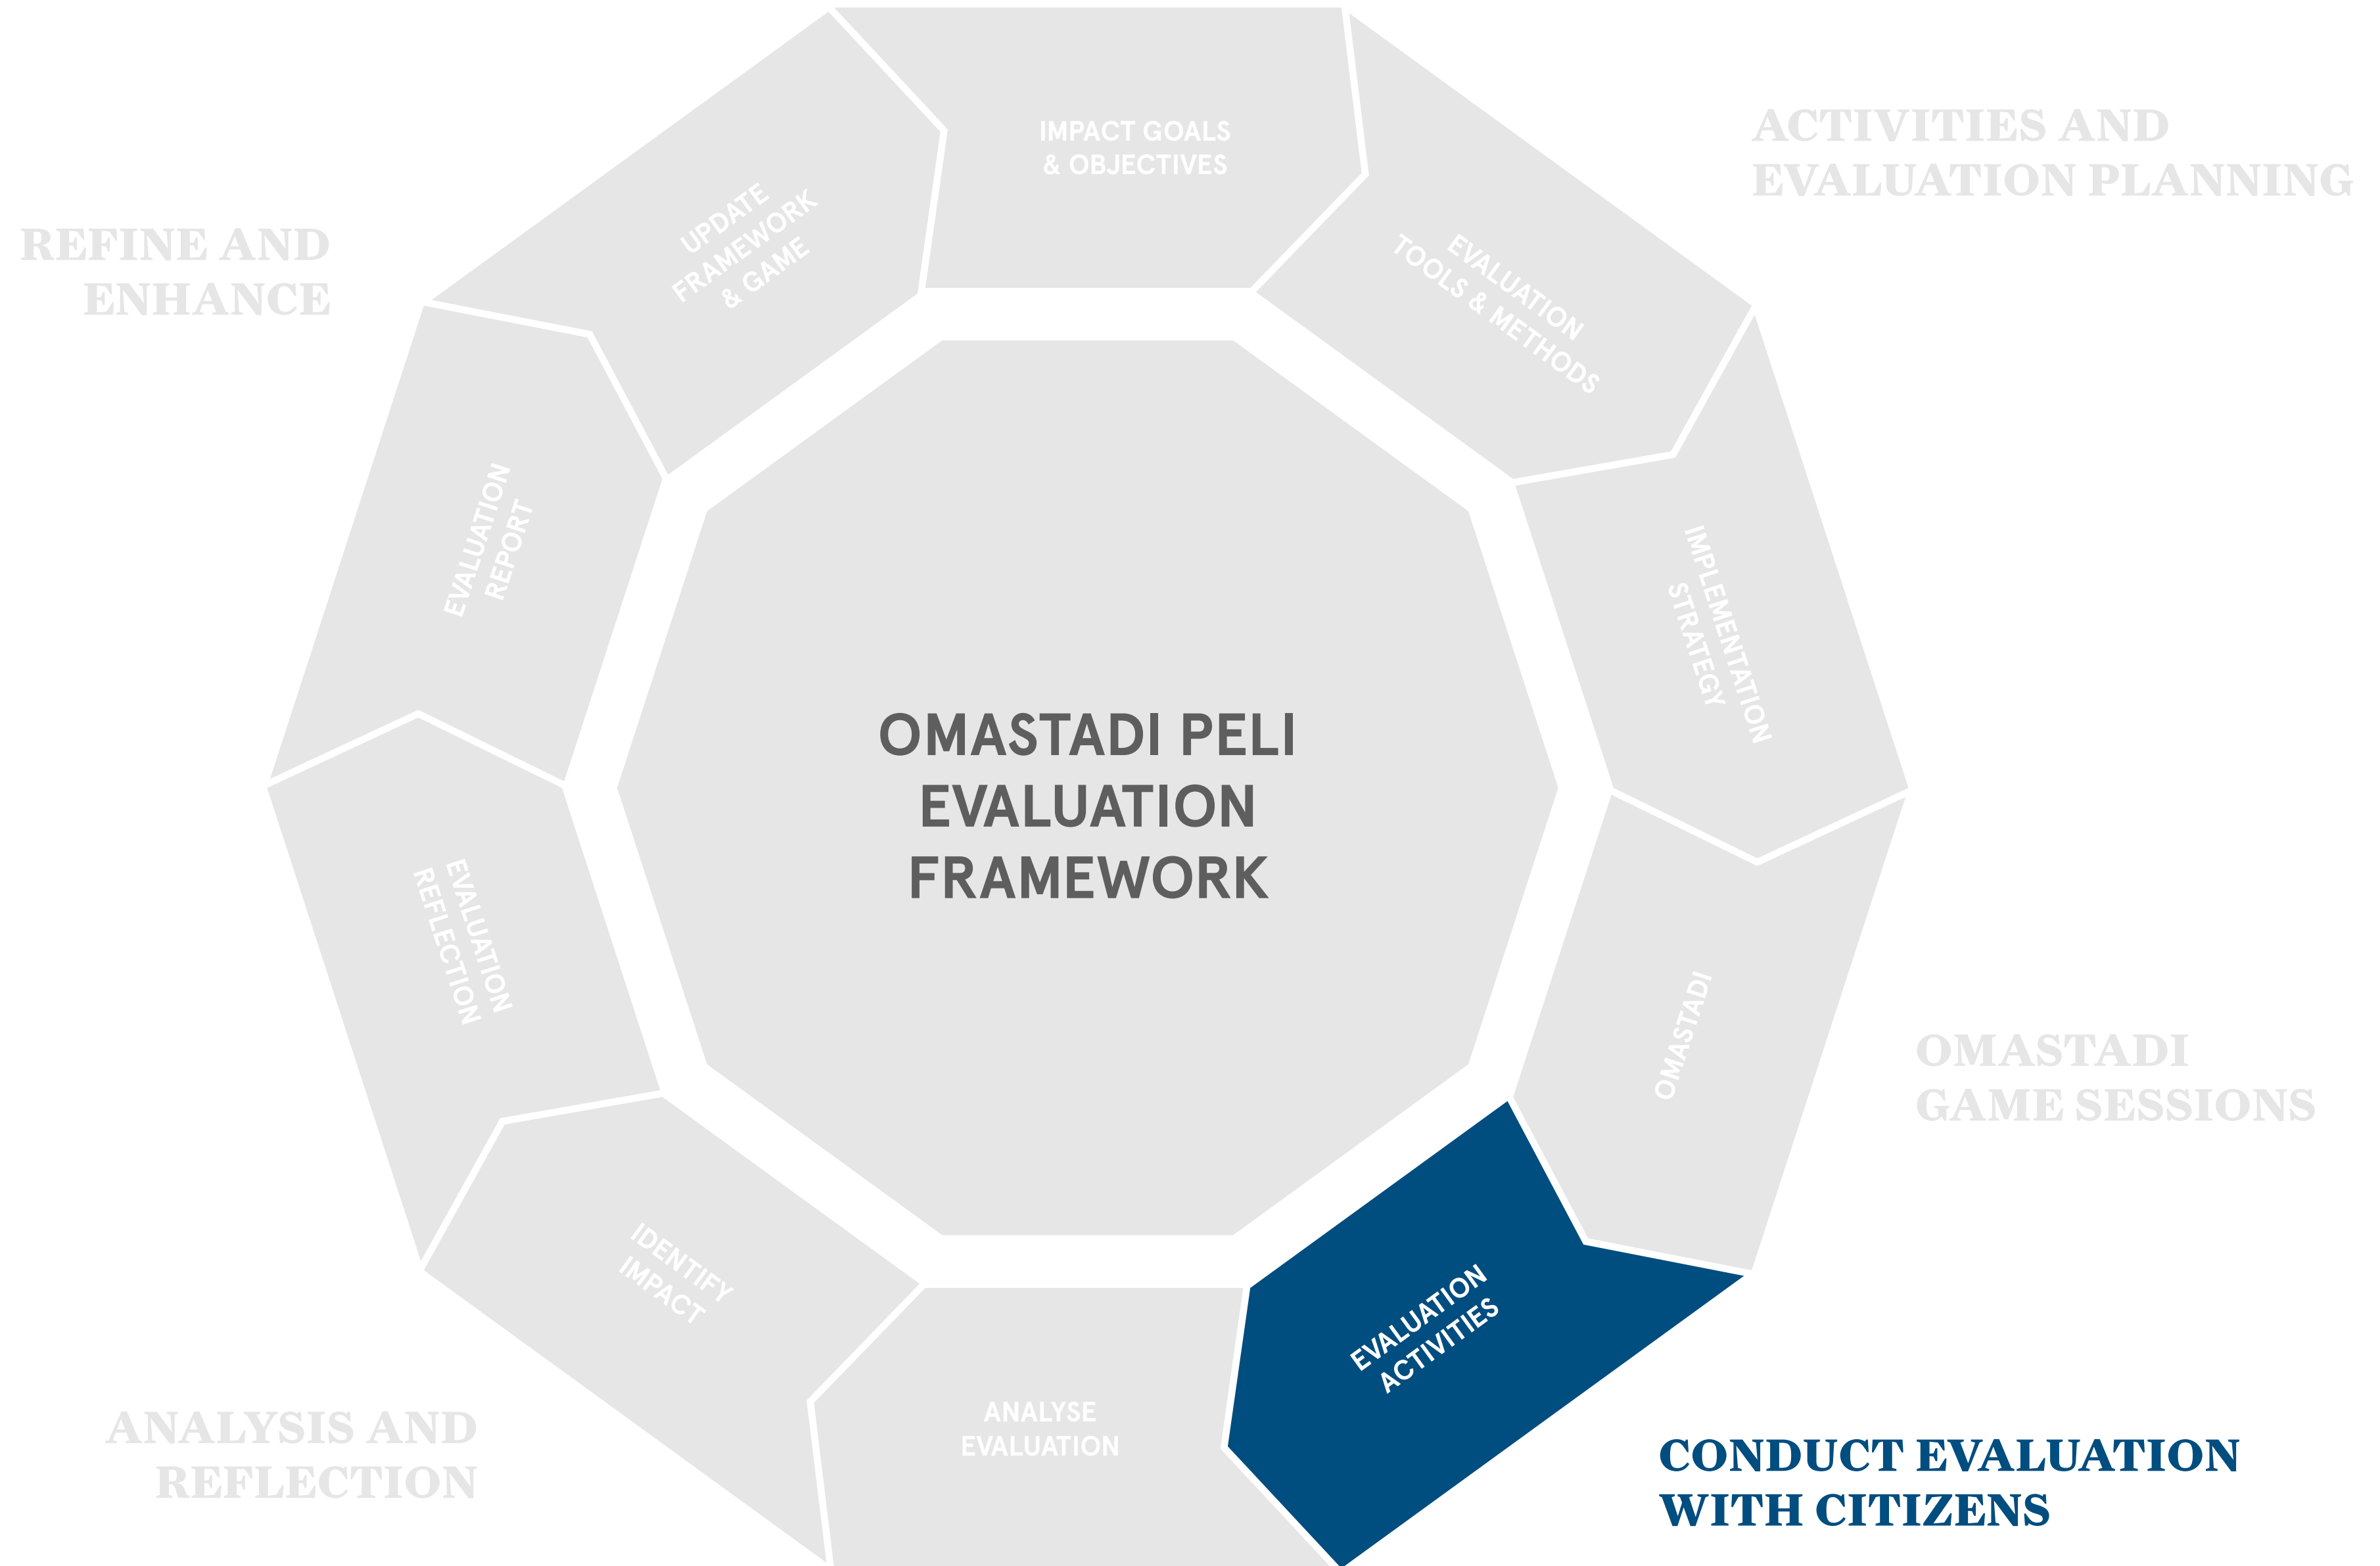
IMPACT GOALS & OBJECTIVES

ACTIVITIES AND EVALUATION PLANNING

EVALUATION TOOLS & METHODS

IMPLEMENTATION STRATEGY

OMASTADI

OMASTADI GAME SESSIONS

EVALUATION ACTIVITIES

CONDUCT EVALUATION WITH CITIZENS

ANALYSE EVALUATION

IDENTIFY IMPACT

ANALYSIS AND REFLECTION

EVALUATION REFLECTION

EVALUATION REPORT

REFINE AND ENHANCE

UPDATE FRAMEWORK & GAME

OMASTADI PELI EVALUATION FRAMEWORK